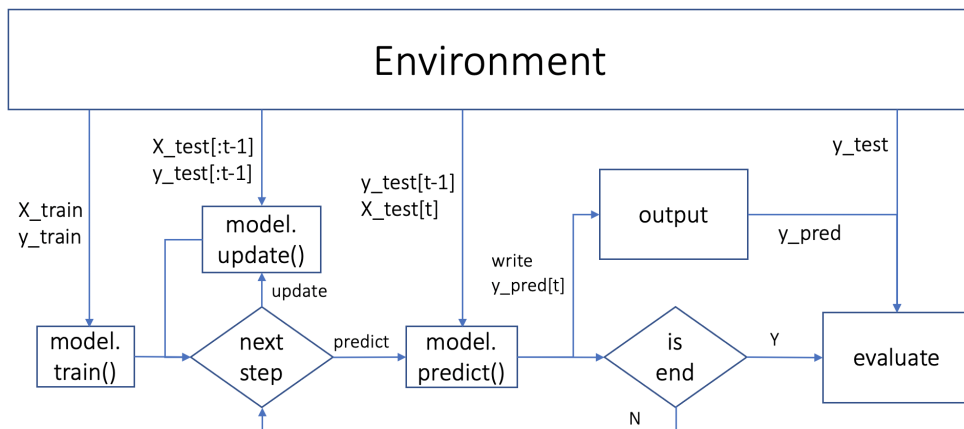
Environment

X_test[:t-1]
y_test[:t-1]

y_test[t-1]
X_test[t]

y_test

X_train
y_train

model.
update()

output

y_pred

write
y_pred[t]

update

model.
train()

next
step

predict

model.
predict()

is
end

Y

evaluate

N